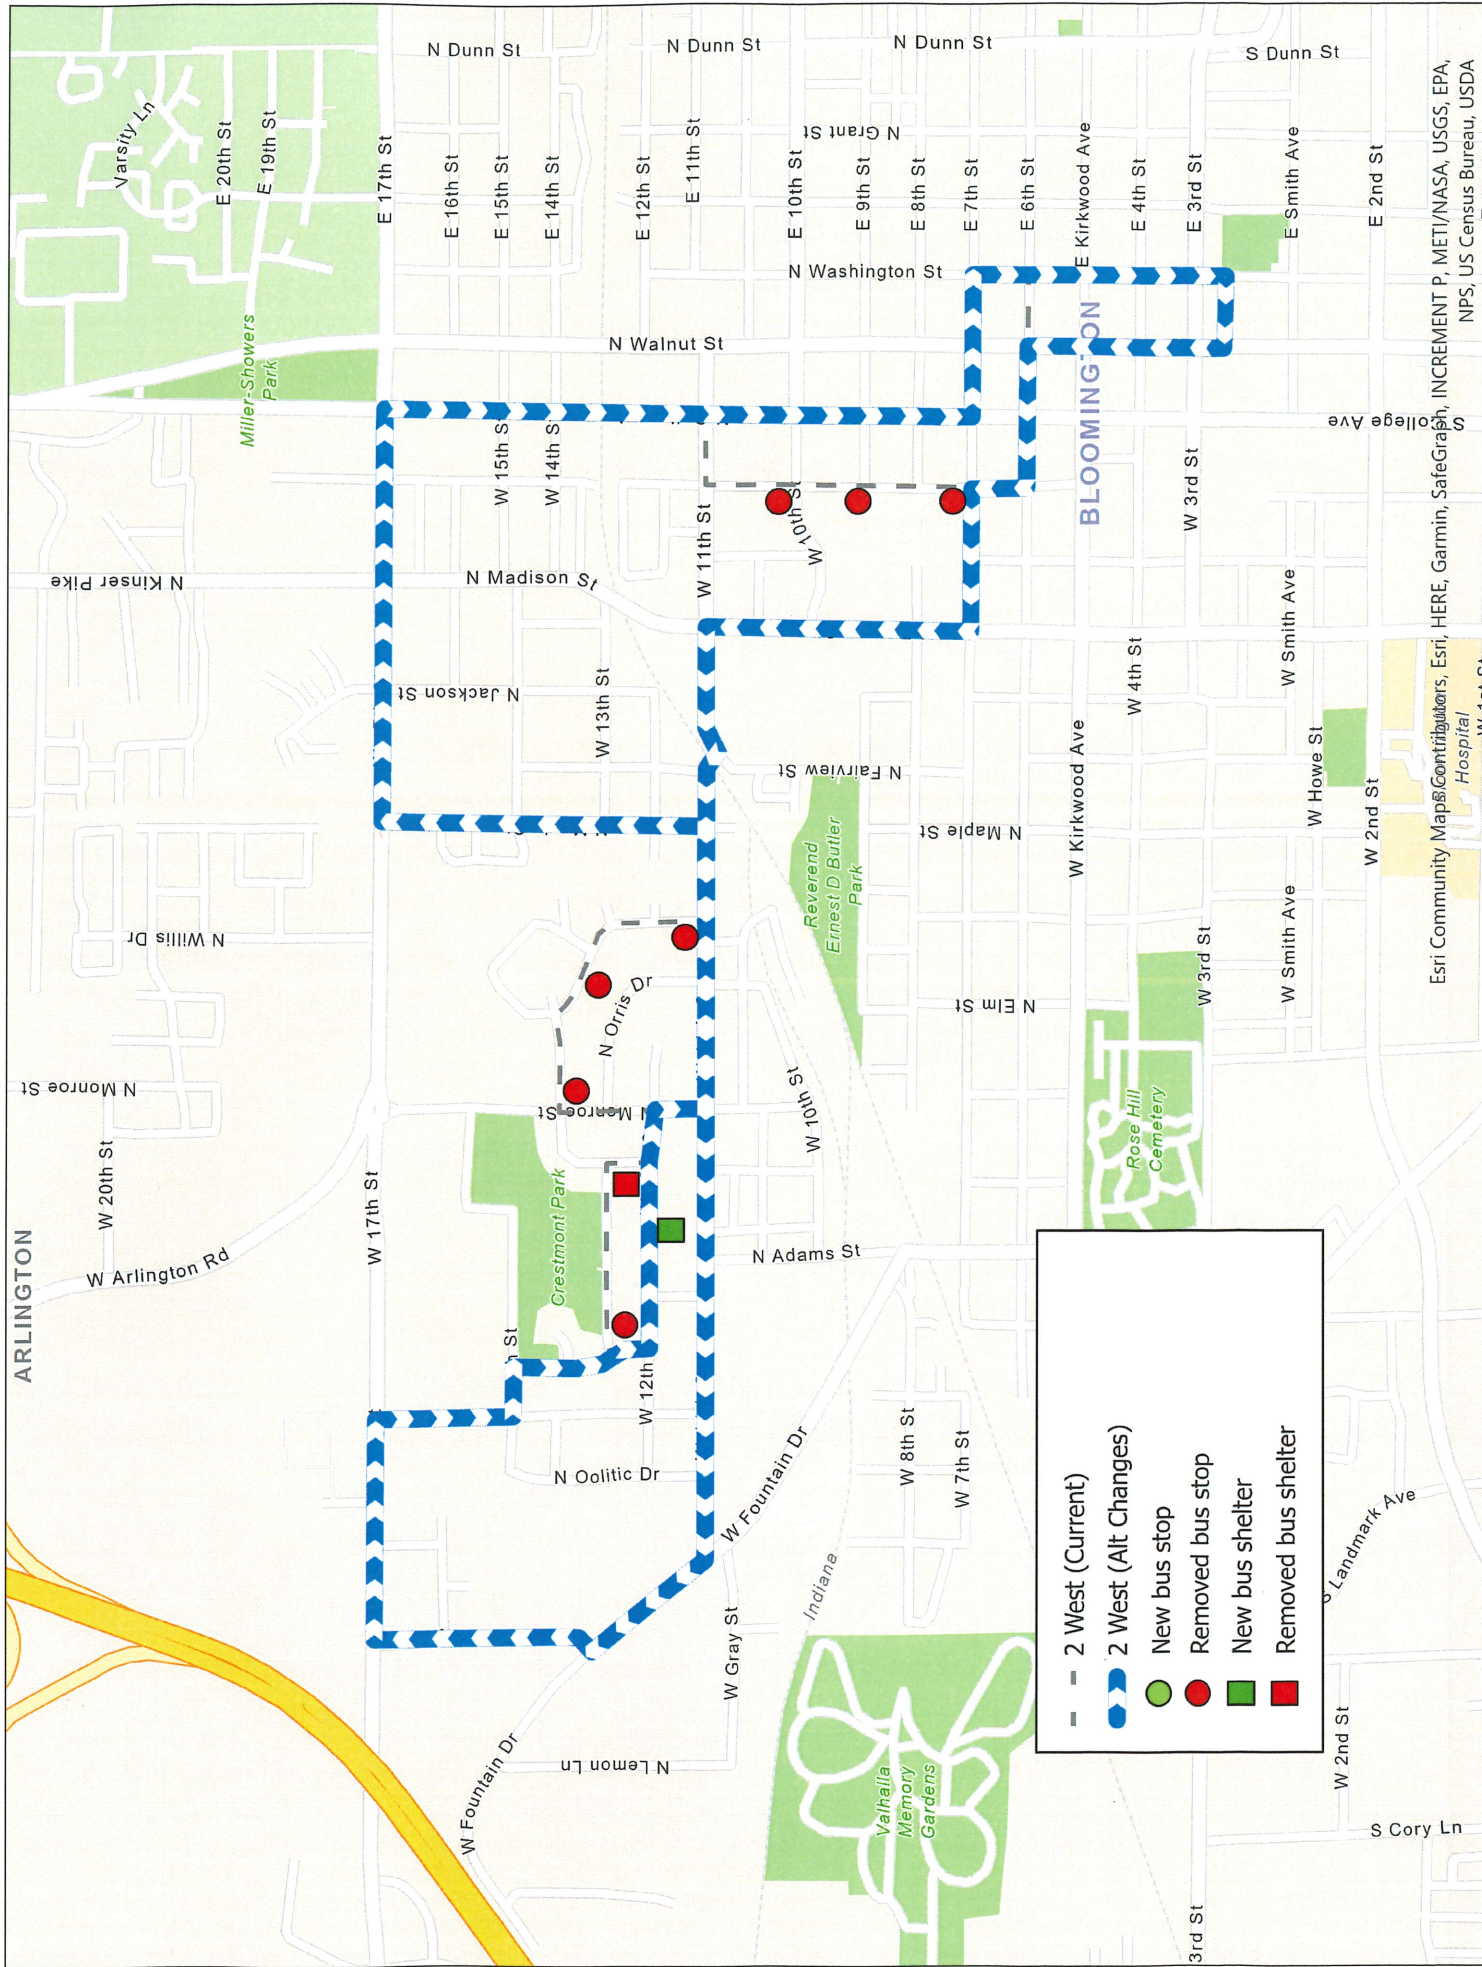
N Dunn St
N Dunn St
N Dunn St
S Dunn St
Varsity Ln
E 20th St
E 19th St
E 17th St
E 16th St
E 15th St
E 14th St
E 12th St
E 11th St
N Grant St
E 10th St
E 9th St
E 8th St
E 7th St
E 6th St
E Kirkwood Ave
E 4th St
E 3rd St
E Smith Ave
E 2nd St
N Washington St
N Walnut St
Miller-Showers Park
BLOOMINGTON
S College Ave
W 15th St
W 14th St
W 11th St
W 10th St
W 3rd St
N Kinser Pike
N Madison St
N Jackson St
W 13th St
N Fairview St
N Maple St
W Kirkwood Ave
W 4th St
W Smith Ave
W Howe St
W 2nd St
Hospital
Reverend Ernest D Butler Park
N Willis Dr
N Orris Dr
N Elm St
W 3rd St
W Smith Ave
N Monroe St
N Monroe St
W 10th St
Rose Hill Cemetery
W 20th St
W 17th St
Crestmont Park
N Adams St
ARLINGTON
W Arlington Rd
St
W 12th
N Oolitic Dr
W Fountain Dr
W 8th St
W 7th St
Indiana
W Gray St
W Fountain Dr
N Lemon Ln
Valhalla Memory Gardens
S Landmark Ave
W 2nd St
S Cory Ln
3rd St
2 West (Current)
2 West (Alt Changes)
New bus stop
Removed bus stop
New bus shelter
Removed bus shelter
Esri Community Maps Contributors, Esri, HERE, Garmin, SafeGraph, INCREMENT P, METI/NASA, USGS, EPA, NPS, US Census Bureau, USDA